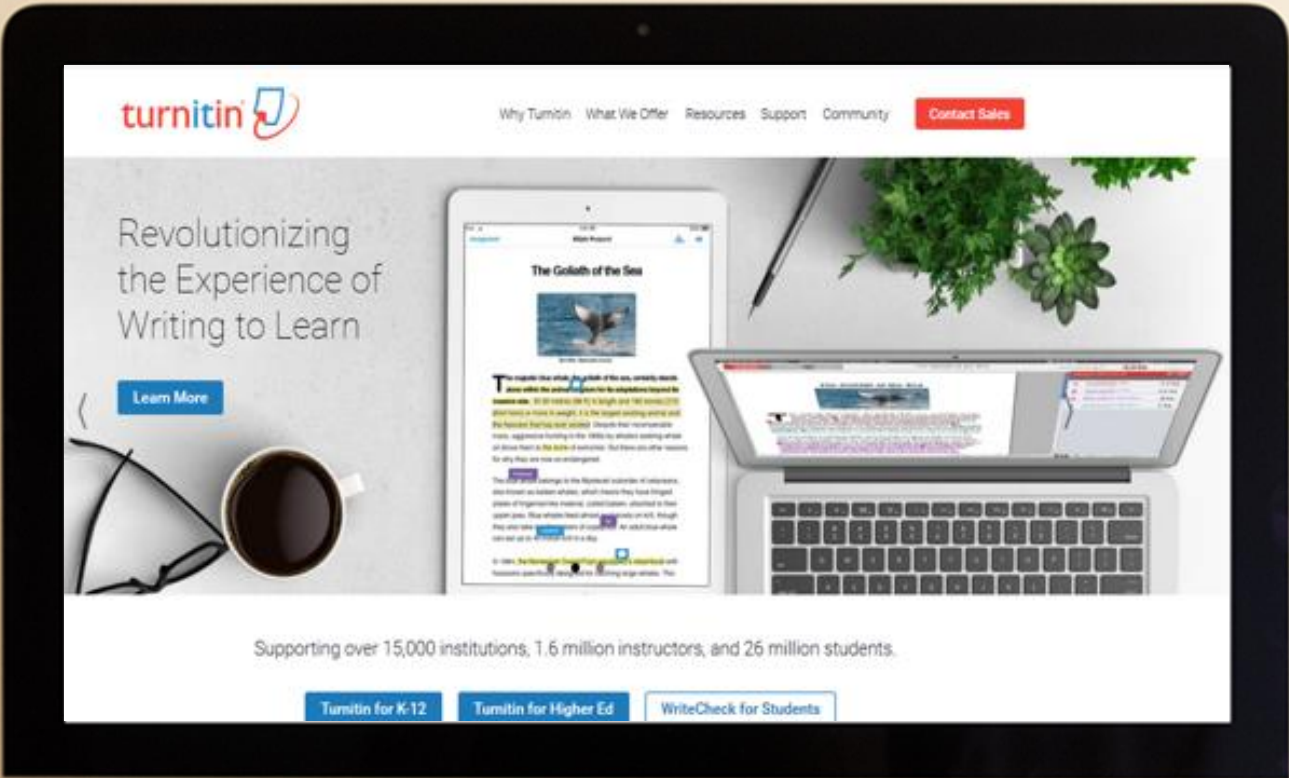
turnitin

Why Turnitin What We Offer Resources Support Community Contact Sales

Revolutionizing the Experience of Writing to Learn

Learn More

⟨

Whale Project

The Goliath of the Sea

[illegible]

Supporting over 15,000 institutions, 1.6 million instructors, and 26 million students.

Turnitin for K-12 Turnitin for Higher Ed WriteCheck for Students